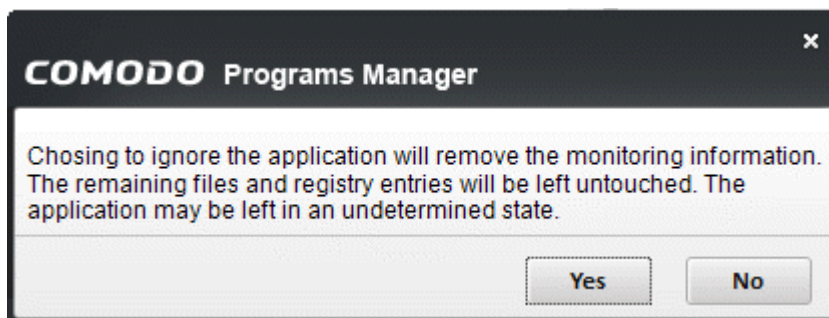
×

COMODO Programs Manager

Chosing to ignore the application will remove the monitoring information. The remaining files and registry entries will be left untouched. The application may be left in an undetermined state.

Yes

No